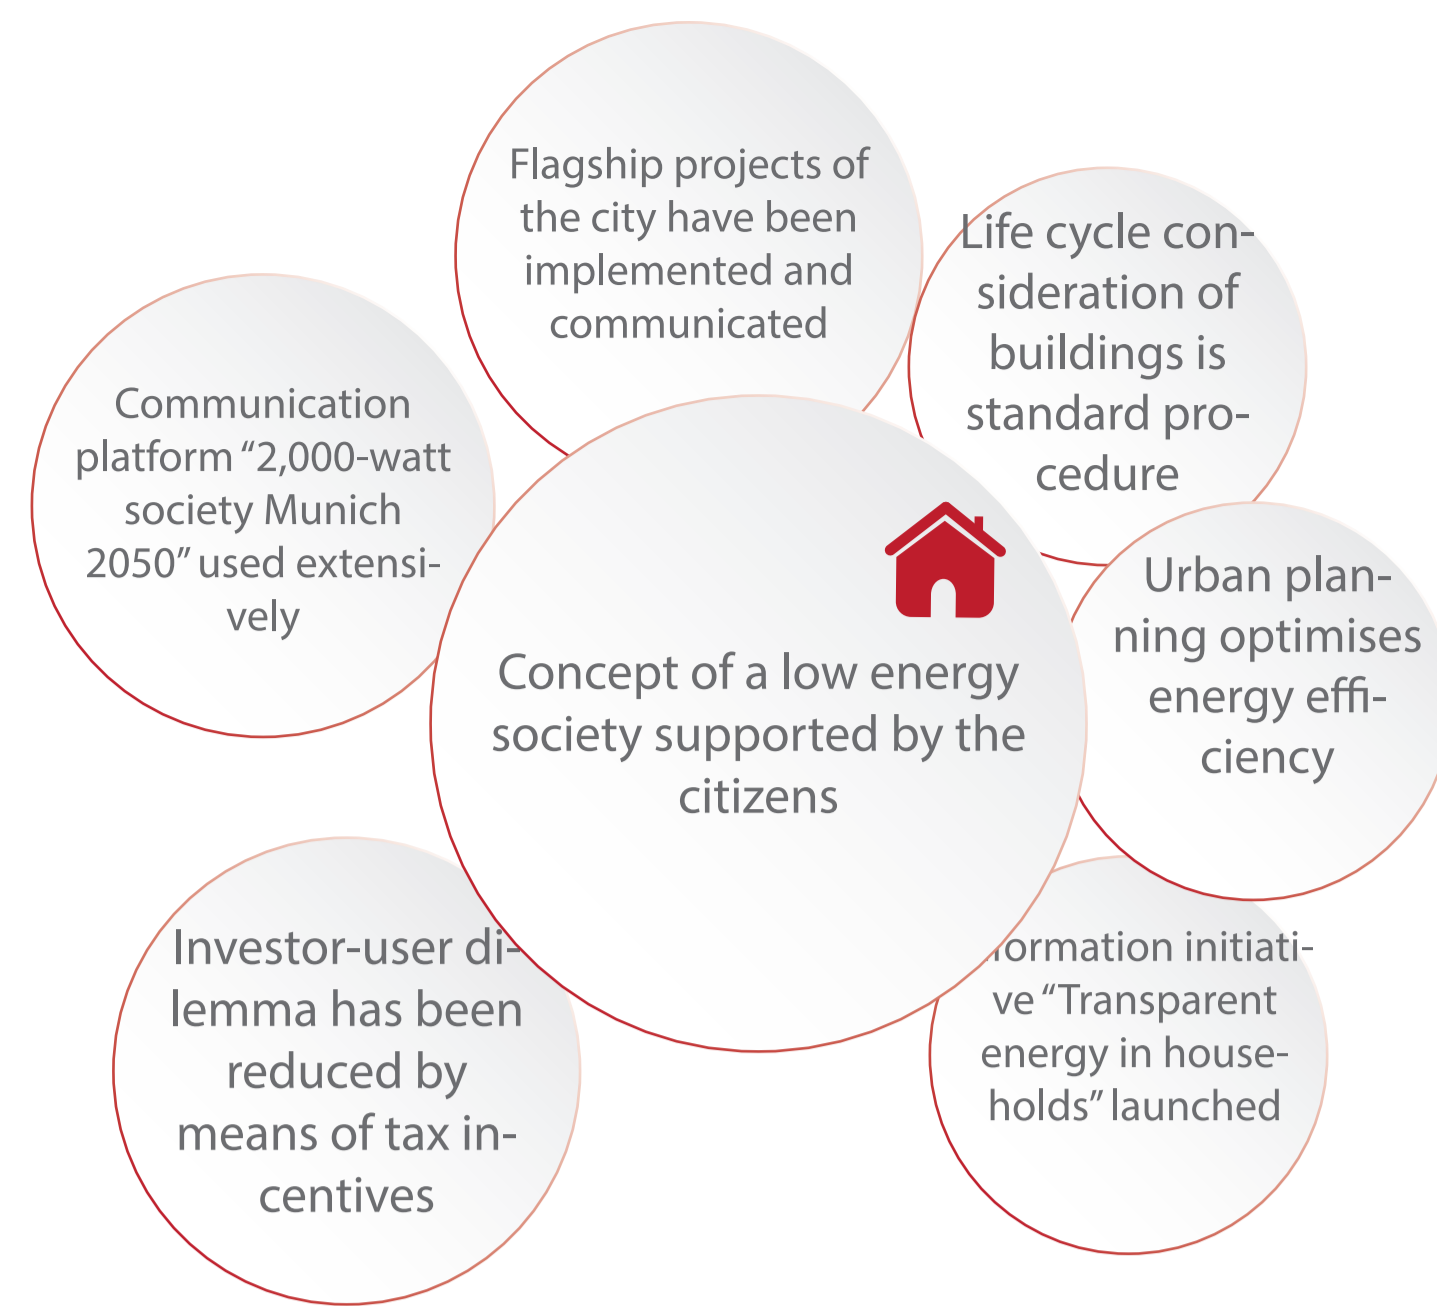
Flagship projects of the city have been implemented and communicated

Life cycle consideration of buildings is standard procedure

Communication platform “2,000-watt society Munich 2050” used extensively

Concept of a low energy society supported by the citizens

Urban planning optimises energy efficiency

Investor-user dilemma has been reduced by means of tax incentives

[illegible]ormation initiative “Transparent energy in households” launched